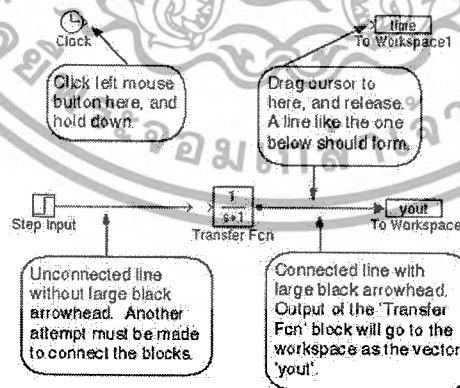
Clock

time
To Workspace1

Click left mouse button here, and hold down.

Drag cursor to here, and release. A line like the one below should form.

Step Input

$\frac{1}{s+1}$
Transfer Fcn

yout
To Workspace

Unconnected line without large black arrowhead. Another attempt must be made to connect the blocks.

Connected line with large black arrowhead. Output of the 'Transfer Fcn' block will go to the workspace as the vector 'yout'.